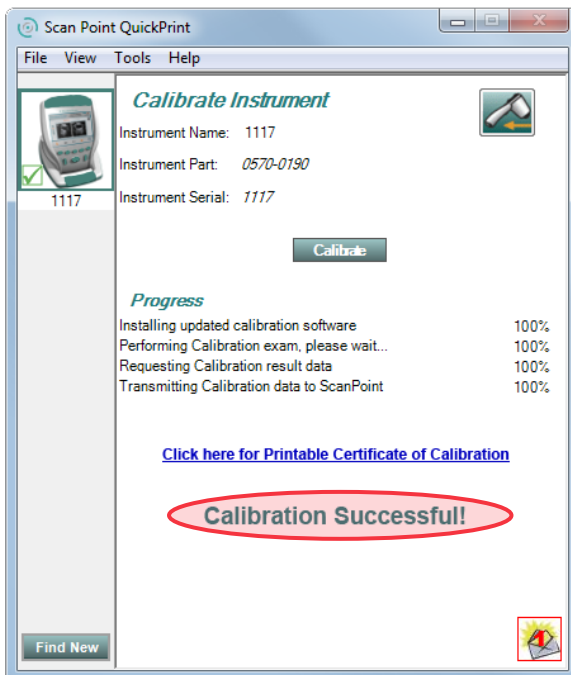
Scan Point QuickPrint

File View Tools Help

1117

Calibrate Instrument

Instrument Name: 1117

Instrument Part: 0570-0190

Instrument Serial: 1117

Calibrate

Progress

| | |
|---|---|
| Installing updated calibration software | 100% |
| Performing Calibration exam, please wait... | 100% |
| Requesting Calibration result data | 100% |
| Transmitting Calibration data to ScanPoint | 100% |

Click here for Printable Certificate of Calibration

Calibration Successful!

Find New